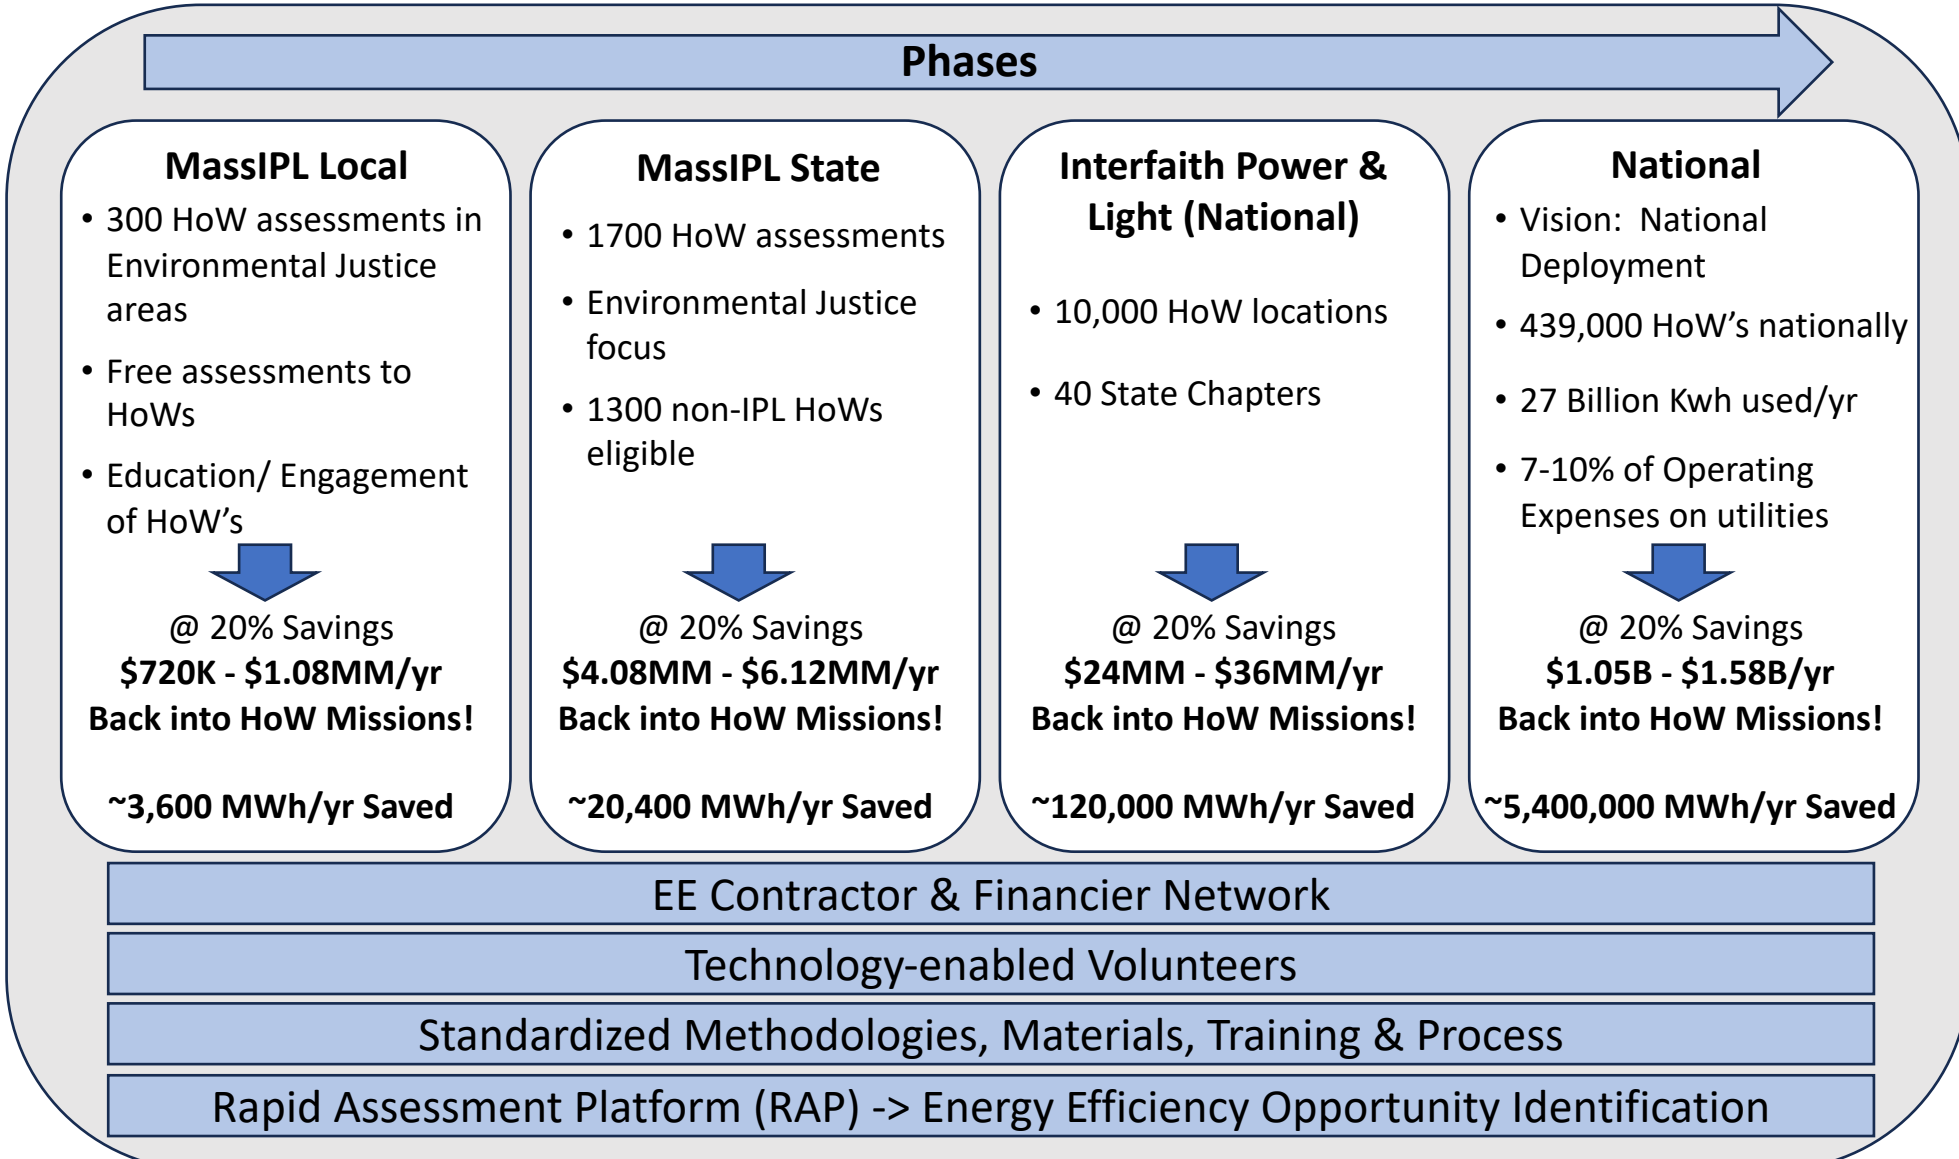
Phases

MassIPL Local
• 300 HoW assessments in Environmental Justice areas
• Free assessments to HoWs
• Education/ Engagement of HoW’s
@ 20% Savings
$720K - $1.08MM/yr
Back into HoW Missions!
~3,600 MWh/yr Saved

MassIPL State
• 1700 HoW assessments
• Environmental Justice focus
• 1300 non-IPL HoWs eligible
@ 20% Savings
$4.08MM - $6.12MM/yr
Back into HoW Missions!
~20,400 MWh/yr Saved

Interfaith Power & Light (National)
• 10,000 HoW locations
• 40 State Chapters
@ 20% Savings
$24MM - $36MM/yr
Back into HoW Missions!
~120,000 MWh/yr Saved

National
• Vision: National Deployment
• 439,000 HoW’s nationally
• 27 Billion Kwh used/yr
• 7-10% of Operating Expenses on utilities
@ 20% Savings
$1.05B - $1.58B/yr
Back into HoW Missions!
~5,400,000 MWh/yr Saved

EE Contractor & Financier Network
Technology-enabled Volunteers
Standardized Methodologies, Materials, Training & Process
Rapid Assessment Platform (RAP) -> Energy Efficiency Opportunity Identification